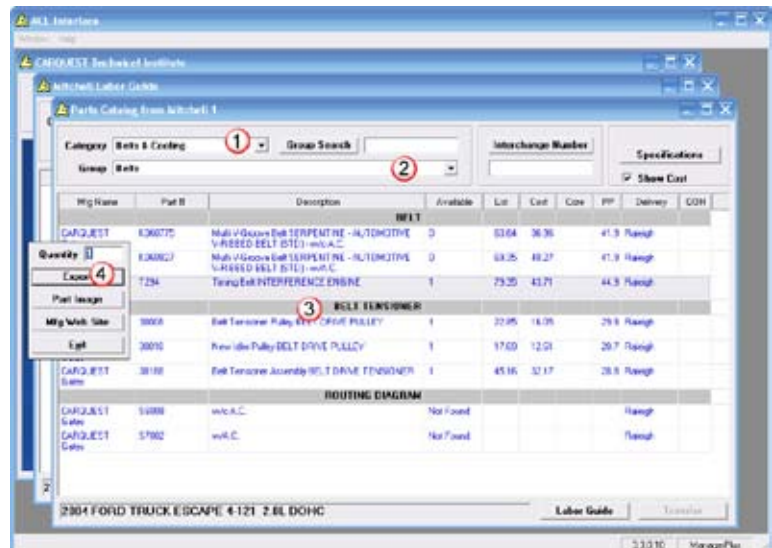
ALL Interface

Window Help

CARQUEST Technical Institute

Mitchell Labor Guide

Parts Catalog from Mitchell 1

Category Belts & Cooling ①

Group Search

Group Belts ②

Interchange Number

Specifications

Show Cost

| Mfg Name | Part # | Description | Available | List | Cost | Core | PP | Delivery | COH |
|---|---|---|---|---|---|---|---|---|---|
| | | BELT | | | | | | | |
| CARQUEST | K060775 | Multi V-Groove Belt SERPENTINE - AUTOMOTIVE V-RIBBED BELT (STD) - w/o A.C. | 0 | 53.64 | 36.36 | | 41.9 | Raleigh | |
| | K060627 | Multi V-Groove Belt SERPENTINE - AUTOMOTIVE V-RIBBED BELT (STD) - w/A.C. | 0 | 69.35 | 48.27 | | 41.9 | Raleigh | |
| | T294 | Timing Belt INTERFERENCE ENGINE | 1 | 79.25 | 43.71 | | 44.9 | Raleigh | |
| | | BELT TENSIONER ③ | | | | | | | |
| | 38008 | Belt Tensioner Pulley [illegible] DRIVE PULLEY | 1 | 22.95 | 16.05 | | 29.9 | Raleigh | |
| | 38010 | New Idler Pulley BELT DRIVE PULLEY | 1 | 17.60 | 12.51 | | 29.7 | Raleigh | |
| CARQUEST Gates | 38188 | Belt Tensioner Assembly BELT DRIVE TENSIONER | 1 | 45.16 | 32.17 | | 28.8 | Raleigh | |
| | | ROUTING DIAGRAM | | | | | | | |
| CARQUEST Gates | 56888 | w/o A.C. | Not Found | | | | | Raleigh | |
| CARQUEST Gates | 57882 | w/A.C. | Not Found | | | | | Raleigh | |

Quantity 1

Export ④

Part Image

Mfg Web Site

Exit

2004 FORD TRUCK ESCAPE 4-121 2.0L DOHC

Labor Guide

Transfer

5.3.0.10 ManagerPlus